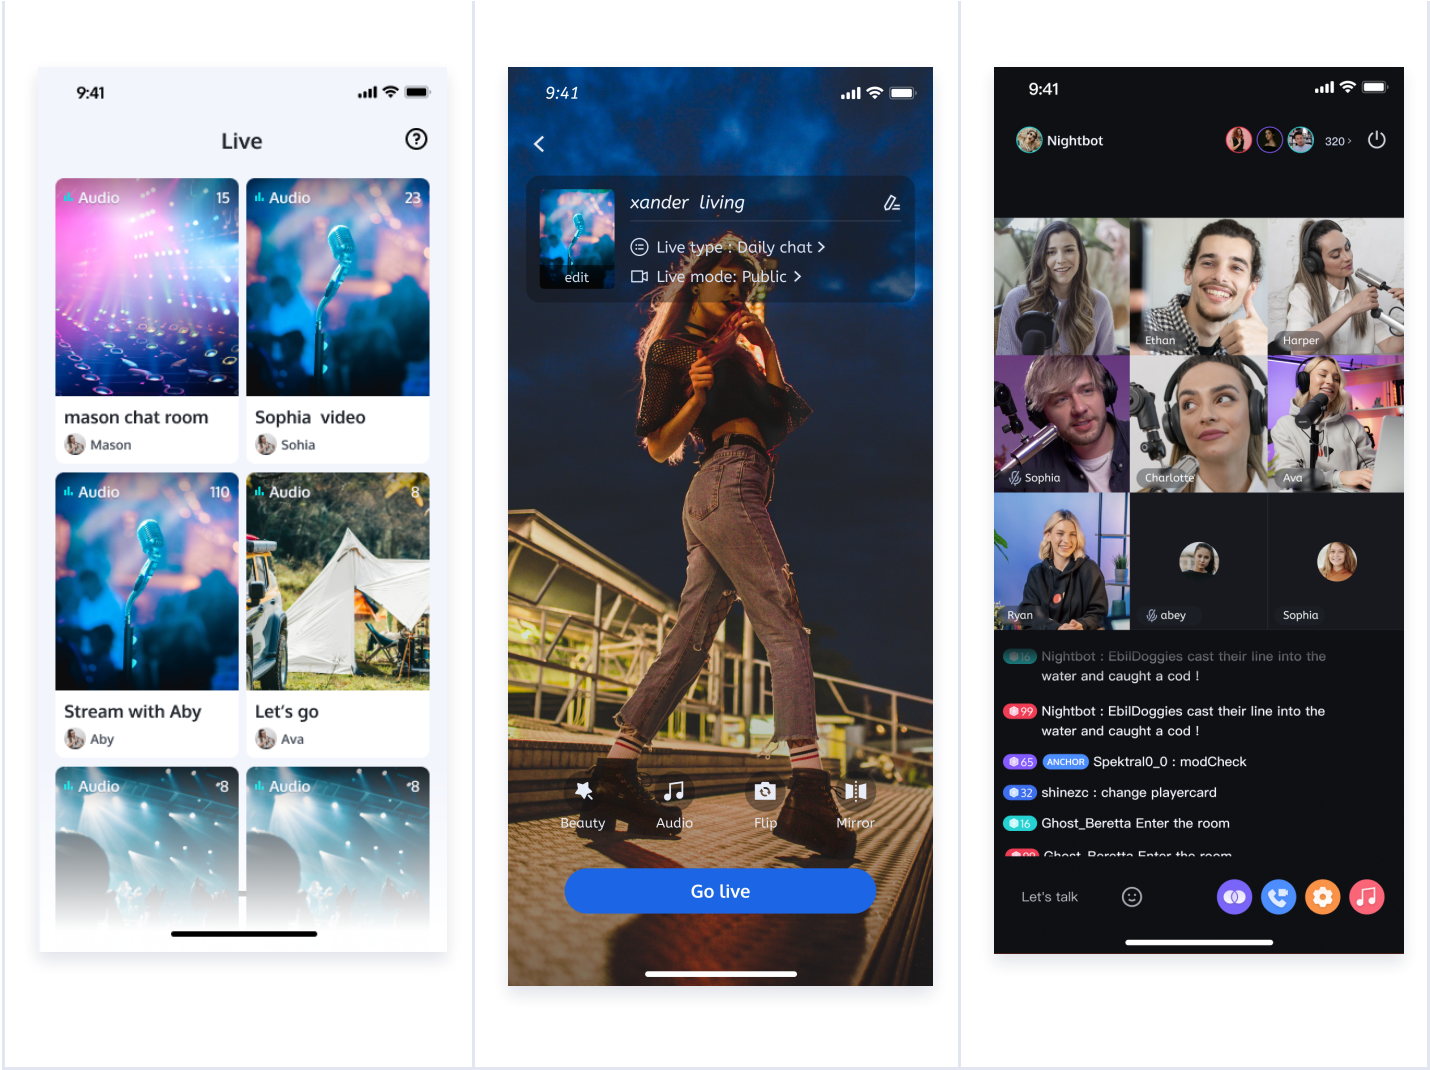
9:41

Live

Audio 15

Audio 23

mason chat room

Mason

Sophia video

Sohia

Audio 110

Audio 8

Stream with Aby

Aby

Let's go

Ava

Audio 8

Audio 8

9:41

xander living

edit

Live type : Daily chat >

Live mode: Public >

Beauty

Audio

Flip

Mirror

Go live

9:41

Nightbot

320 >

Ethan

Harper

Sophia

Charlotte

Ava

Ryan

abey

Sophia

16 Nightbot : EbilDoggies cast their line into the water and caught a cod !

99 Nightbot : EbilDoggies cast their line into the water and caught a cod !

65 ANCHOR Spektral0_0 : modCheck

32 shinezc : change playercard

16 Ghost_Beretta Enter the room

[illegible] Ghost_Beretta Enter the room

Let's talk